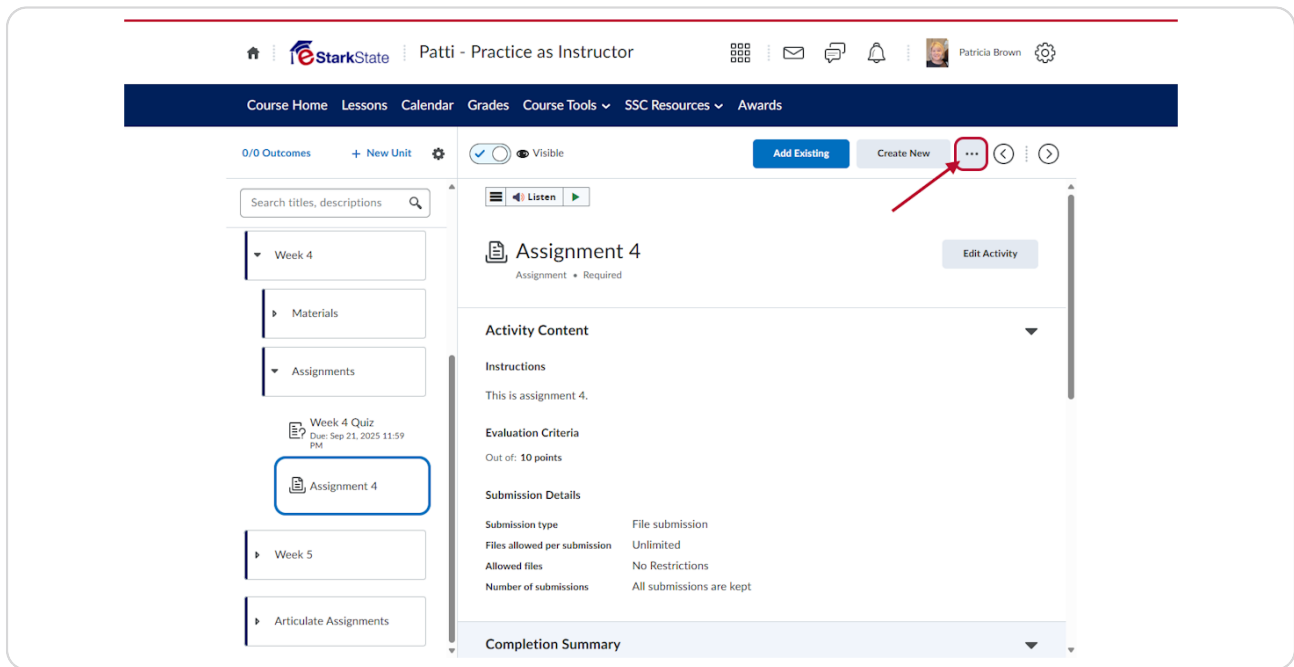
StarkState Patti - Practice as Instructor Patricia Brown

Course Home Lessons Calendar Grades Course Tools SSC Resources Awards

0/0 Outcomes + New Unit

Visible Add Existing Create New ···

Search titles, descriptions

Listen

Week 4

Materials

Assignments

Week 4 Quiz
Due: Sep 21, 2025 11:59 PM

Assignment 4

Week 5

Articulate Assignments

Assignment 4
Assignment • Required

Edit Activity

Activity Content

Instructions

This is assignment 4.

Evaluation Criteria

Out of: 10 points

Submission Details

| | |
|---|---|
| Submission type | File submission |
| Files allowed per submission | Unlimited |
| Allowed files | No Restrictions |
| Number of submissions | All submissions are kept |

Completion Summary